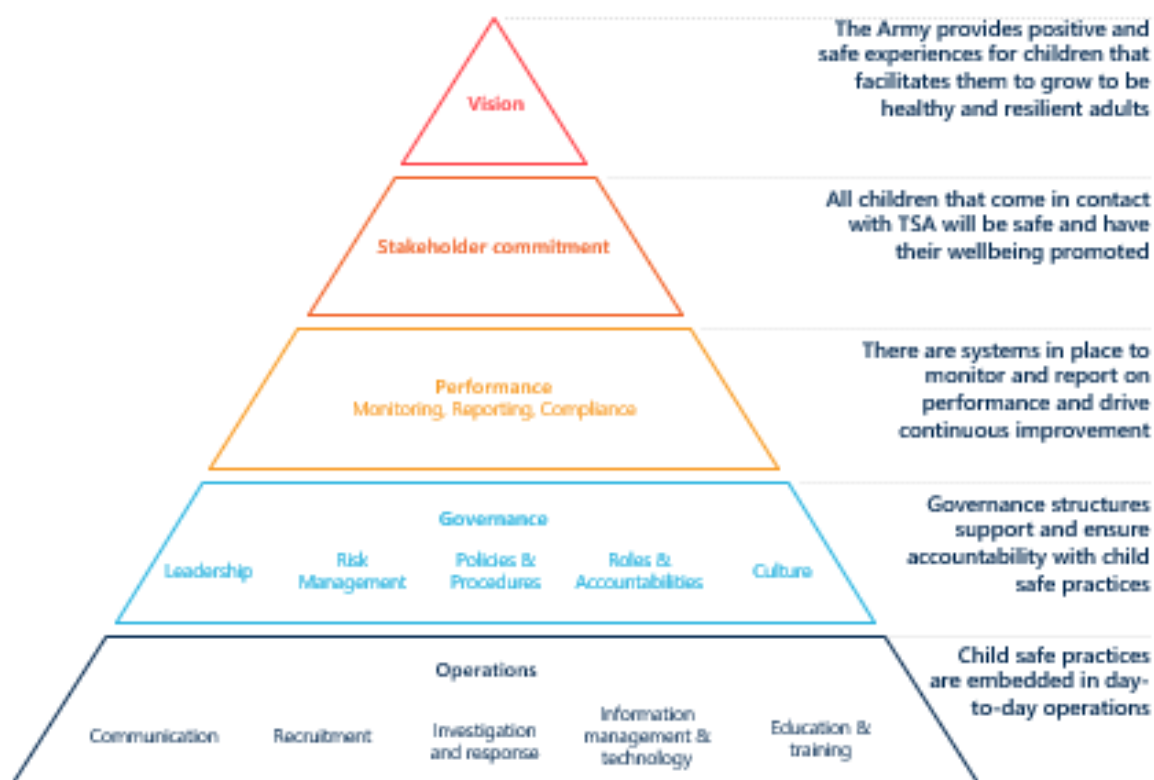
Vision

The Army provides positive and safe experiences for children that facilitates them to grow to be healthy and resilient adults

Stakeholder commitment

All children that come in contact with TSA will be safe and have their wellbeing promoted

Performance
Monitoring, Reporting, Compliance

There are systems in place to monitor and report on performance and drive continuous improvement

Governance
Leadership
Risk Management
Policies & Procedures
Roles & Accountabilities
Culture

Governance structures support and ensure accountability with child safe practices

Operations
Communication
Recruitment
Investigation and response
Information management & technology
Education & training

Child safe practices are embedded in day-to-day operations